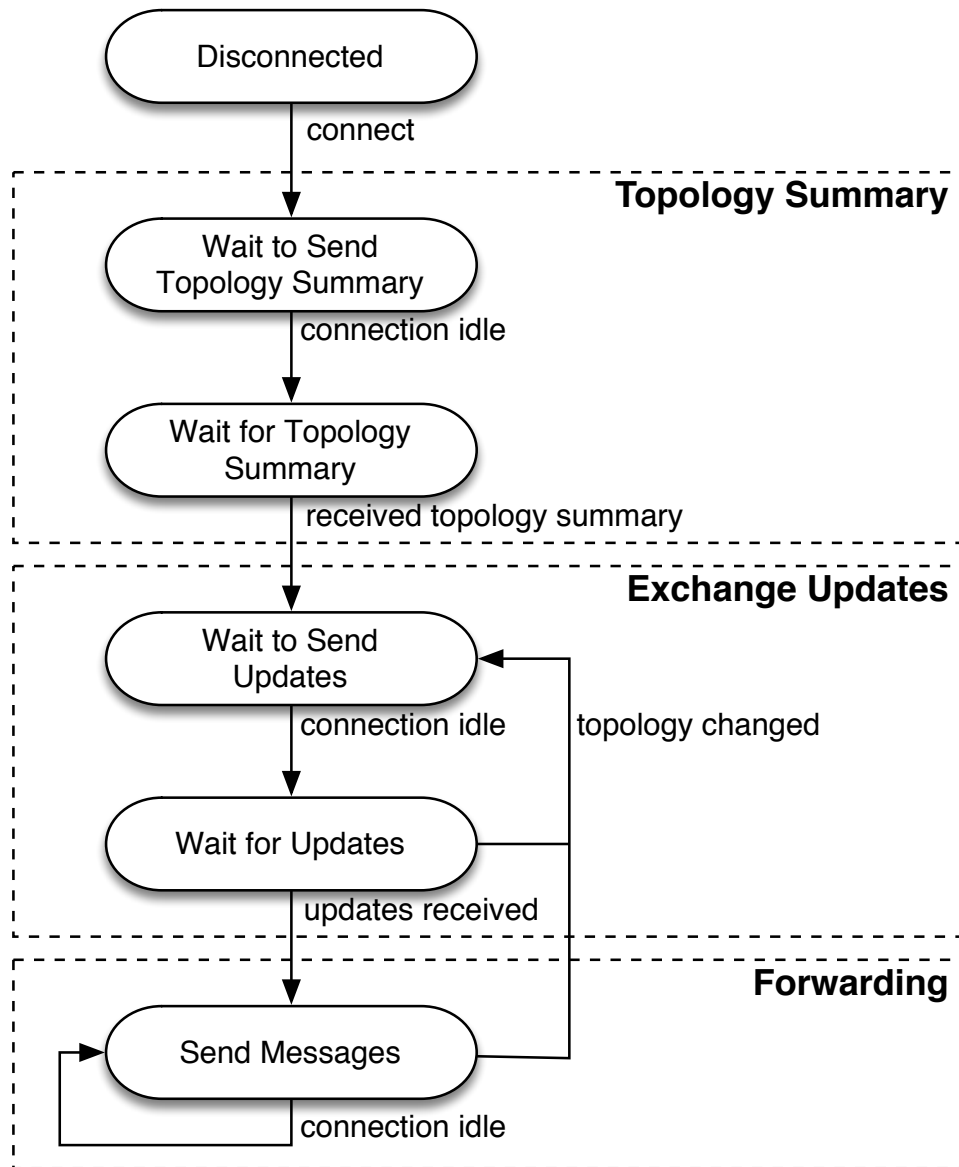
Disconnected

connect

Topology Summary

Wait to Send Topology Summary

connection idle

Wait for Topology Summary

received topology summary

Exchange Updates

Wait to Send Updates

connection idle

topology changed

Wait for Updates

updates received

Forwarding

Send Messages

connection idle